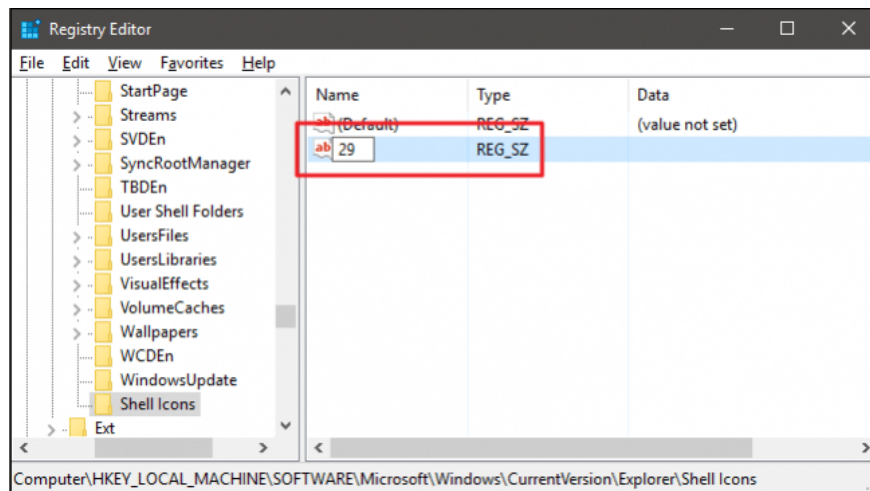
Registry Editor

File Edit View Favorites Help

StartPage
Streams
SVDEn
SyncRootManager
TBDEn
User Shell Folders
UsersFiles
UsersLibraries
VisualEffects
VolumeCaches
Wallpapers
WCDEn
WindowsUpdate
Shell Icons
Ext

| Name | Type | Data |
|---|---|---|
| (Default) | REG_SZ | (value not set) |
| 29 | REG_SZ | |

Computer\HKEY_LOCAL_MACHINE\SOFTWARE\Microsoft\Windows\CurrentVersion\Explorer\Shell Icons